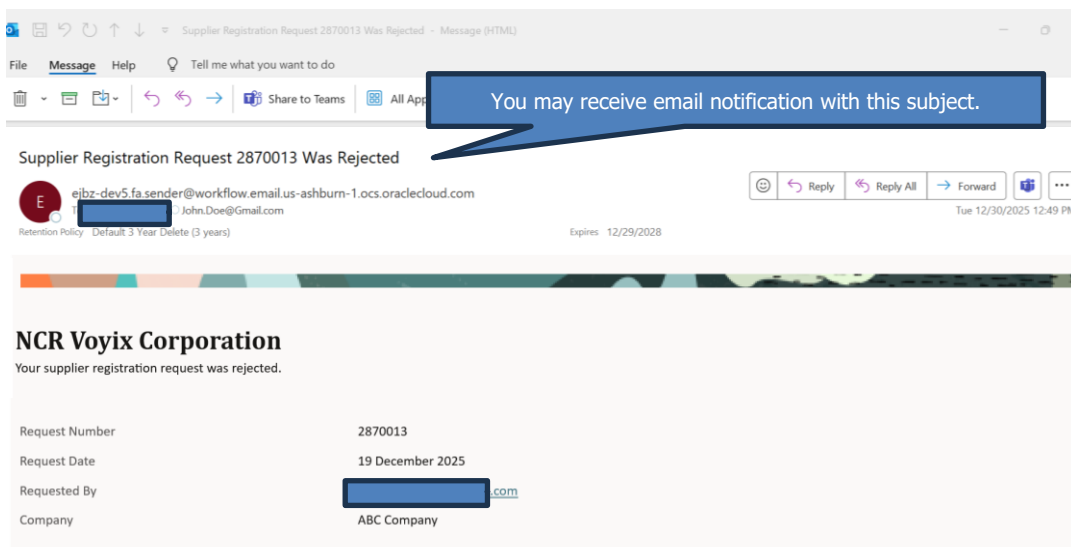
Supplier Registration Request 2870013 Was Rejected - Message (HTML)

File Message Help Tell me what you want to do

Share to Teams All App

You may receive email notification with this subject.

Supplier Registration Request 2870013 Was Rejected

E ejbz-dev5.fa.sender@workflow.email.us-ashburn-1.ocs.oraclecloud.com

T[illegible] John.Doe@Gmail.com

Retention Policy Default 3 Year Delete (3 years) Expires 12/29/2028

Reply Reply All Forward

Tue 12/30/2025 12:49 P

NCR Voyix Corporation

Your supplier registration request was rejected.

| | |
|---|---|
| Request Number | 2870013 |
| Request Date | 19 December 2025 |
| Requested By | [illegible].com |
| Company | ABC Company |